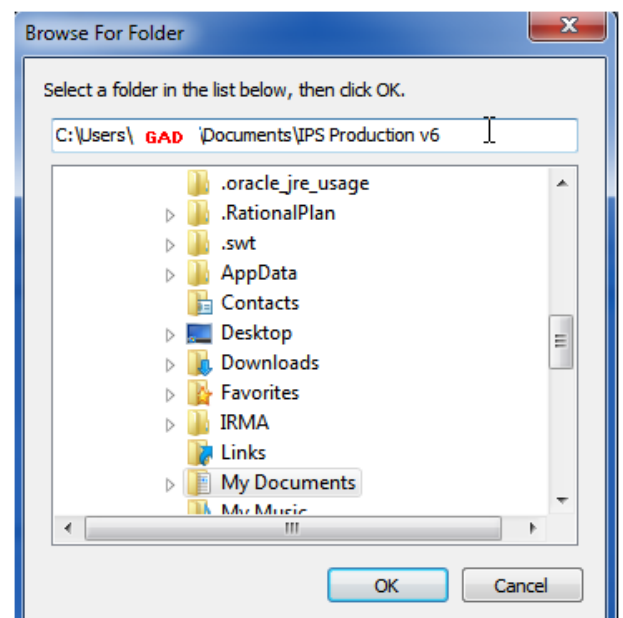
Browse For Folder

Select a folder in the list below, then click OK.

C:\Users\ GAD \Documents\IPS Production v6

.oracle_jre_usage
.RationalPlan
.swt
AppData
Contacts
Desktop
Downloads
Favorites
IRMA
Links
My Documents
My Music

OK
Cancel